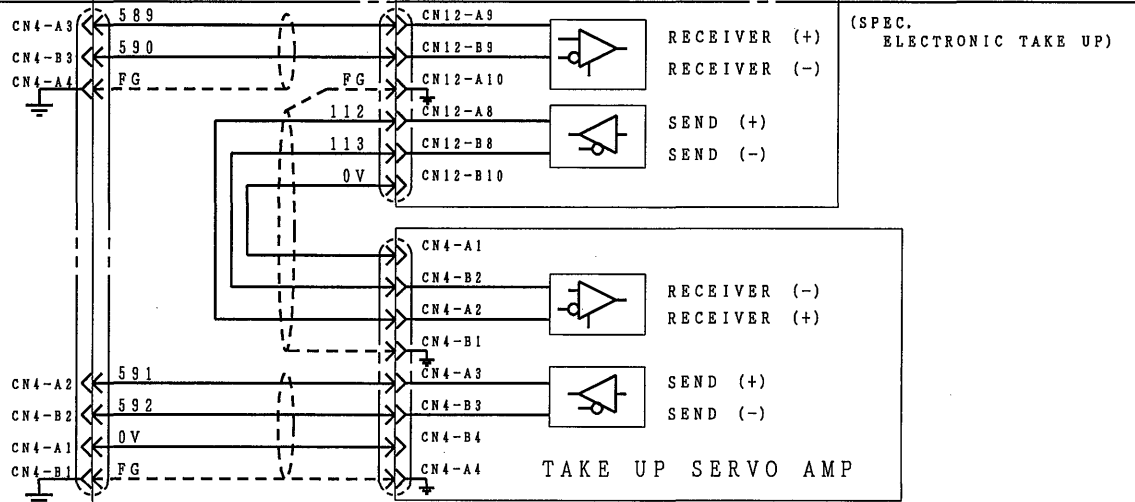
CN4-A3
CN4-B3
CN4-A4
589
590
FG
FG
112
113
0V
CN12-A9
CN12-B9
CN12-A10
CN12-A8
CN12-B8
CN12-B10
RECEIVER (+)
RECEIVER (-)
SEND (+)
SEND (-)
(SPEC. ELECTRONIC TAKE UP)
CN4-A1
CN4-B2
CN4-A2
CN4-B1
RECEIVER (-)
RECEIVER (+)
CN4-A2
CN4-B2
CN4-A1
CN4-B1
591
592
0V
FG
CN4-A3
CN4-B3
CN4-B4
CN4-A4
SEND (+)
SEND (-)
TAKE UP SERVO AMP